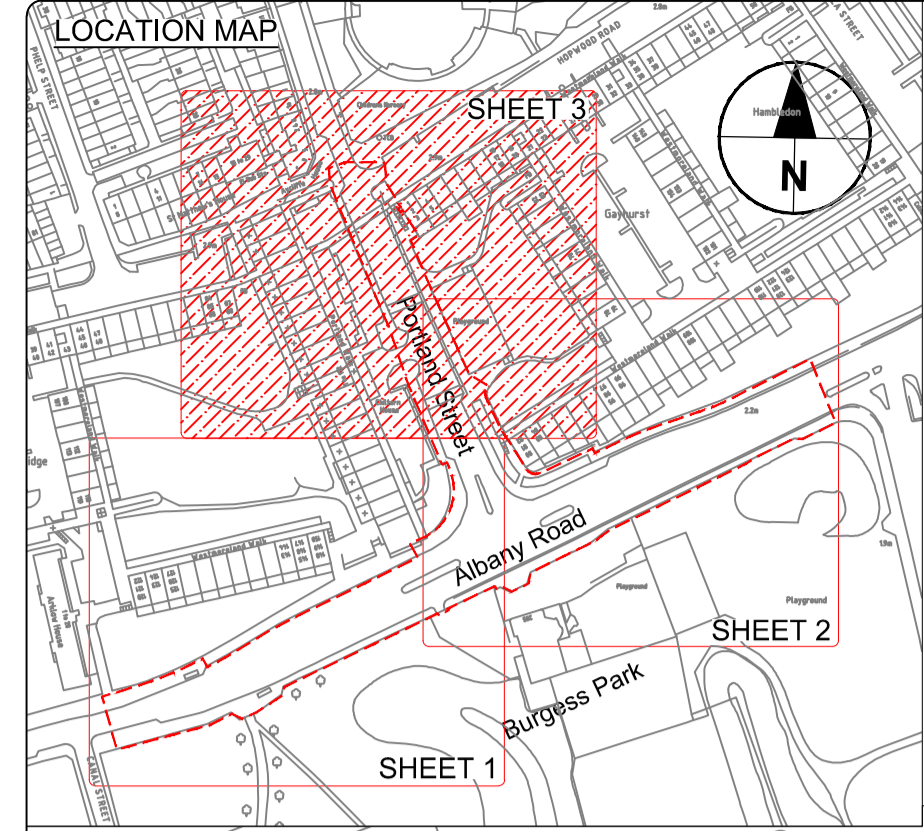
LOCATION MAP

PHELP STREET

HOPWOOD ROAD

SHEET 3

Hambledon

N

Gaynurst

Portland Street

Playground

Albany Road

Playground

Playground

SHEET 2

Burgess Park

SHEET 1

CANAL STREET

Arklow House

Westmoreland Walk

2.2m

1.9m